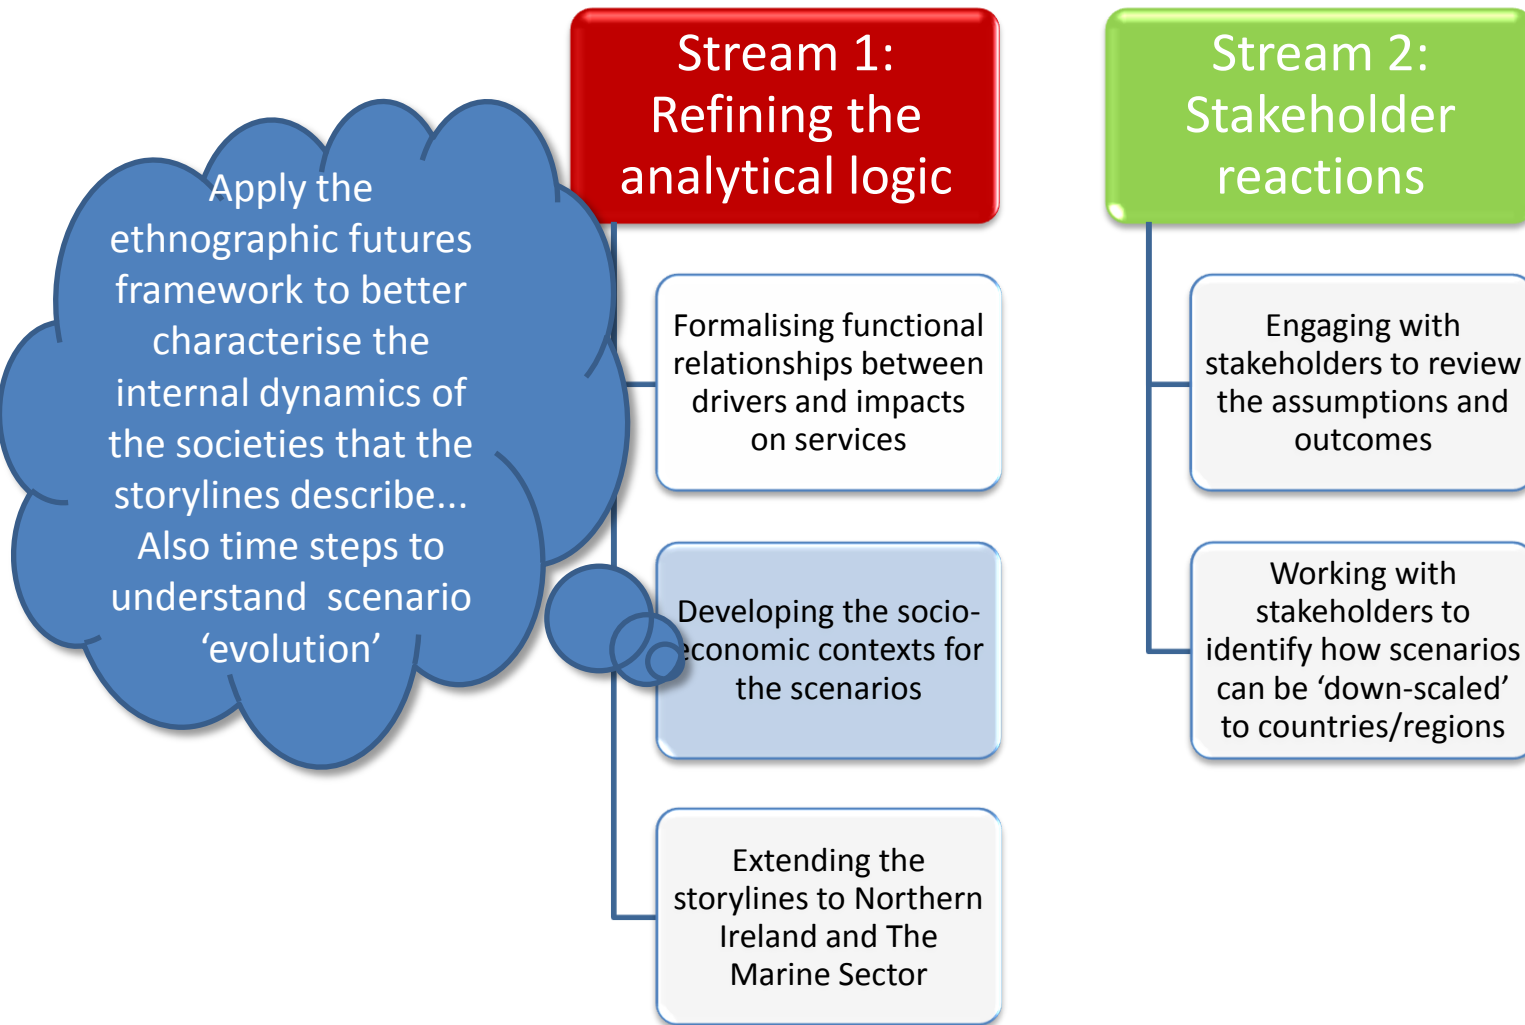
Apply the ethnographic futures framework to better characterise the internal dynamics of the societies that the storylines describe... Also time steps to understand scenario 'evolution'

Stream 1: Refining the analytical logic

Formalising functional relationships between drivers and impacts on services

Developing the socio-economic contexts for the scenarios

Extending the storylines to Northern Ireland and The Marine Sector

Stream 2: Stakeholder reactions

Engaging with stakeholders to review the assumptions and outcomes

Working with stakeholders to identify how scenarios can be 'down-scaled' to countries/regions